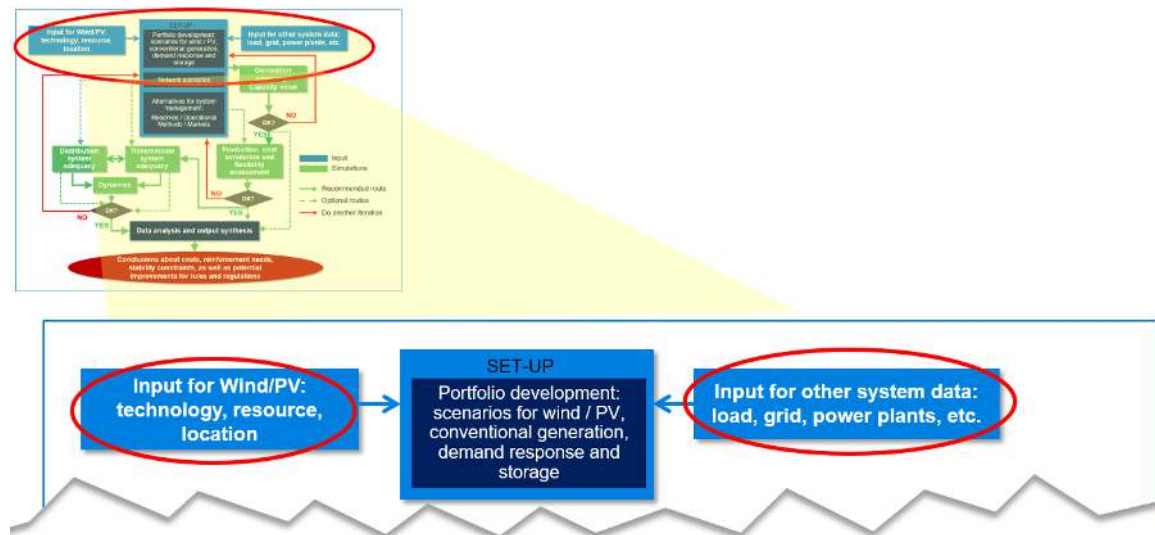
Input for Wind/PV: technology, resource, location

SET-UP

Portfolio development: scenarios for wind / PV, conventional generation, demand response and storage

Input for other system data: load, grid, power plants, etc.

Network scenarios

Generation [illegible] capacity value

NO

OK?

YES

Alternatives for system management: Reserves / Operational Methods / Markets

Distribution system adequacy

Transmission system adequacy

Production cost simulation and flexibility assessment

Input

Simulations

Dynamics

NO

OK?

YES

Recommended route

Optional routes

Do another iteration

NO

OK?

YES

Data analysis and output synthesis

Conclusions about costs, reinforcement needs, stability constraints, as well as potential improvements for rules and regulations

Input for Wind/PV: technology, resource, location

SET-UP

Portfolio development: scenarios for wind / PV, conventional generation, demand response and storage

Input for other system data: load, grid, power plants, etc.